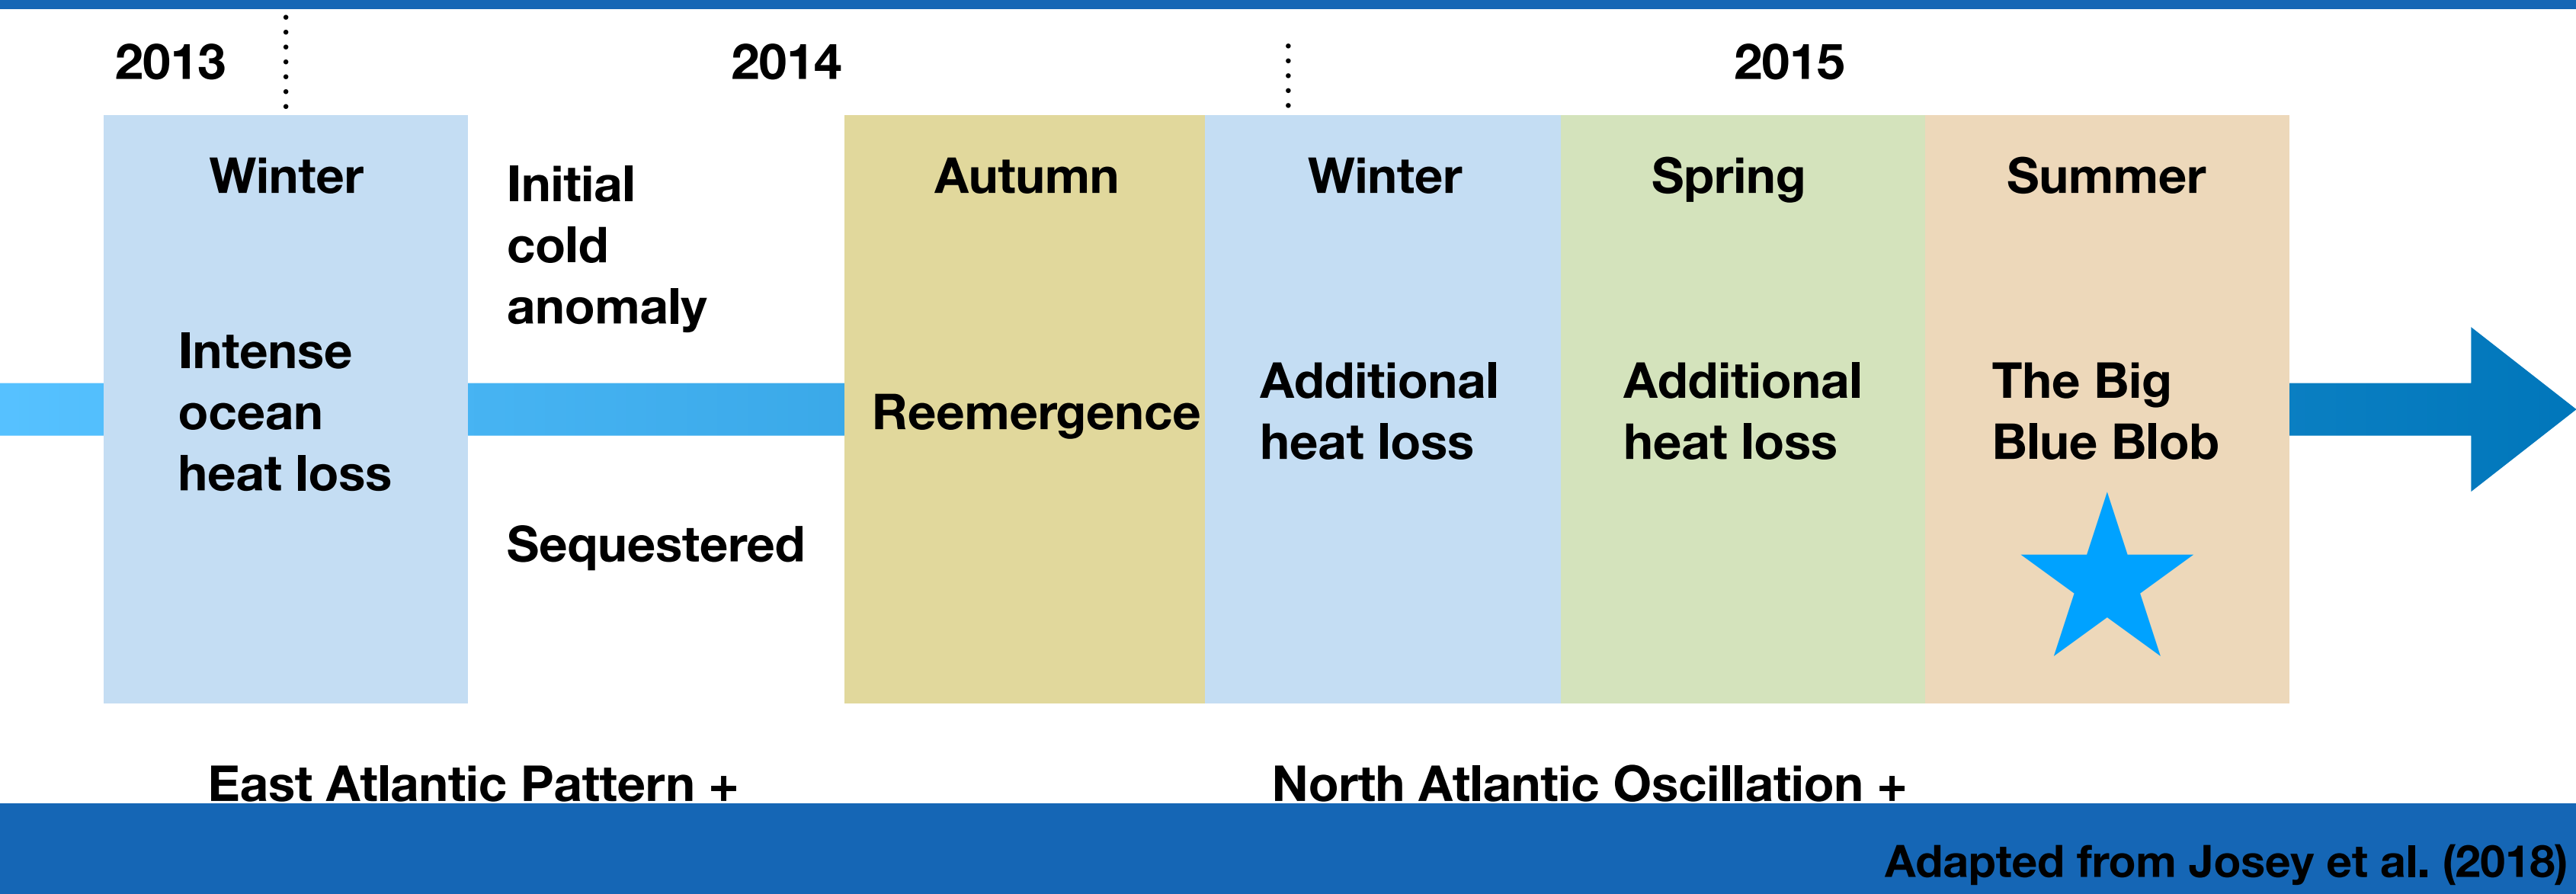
2013

2014

2015

Winter

Intense ocean heat loss

Initial cold anomaly

Sequestered

Autumn

Reemergence

Winter

Additional heat loss

Spring

Additional heat loss

Summer

The Big Blue Blob

East Atlantic Pattern +

North Atlantic Oscillation +

Adapted from Josey et al. (2018)